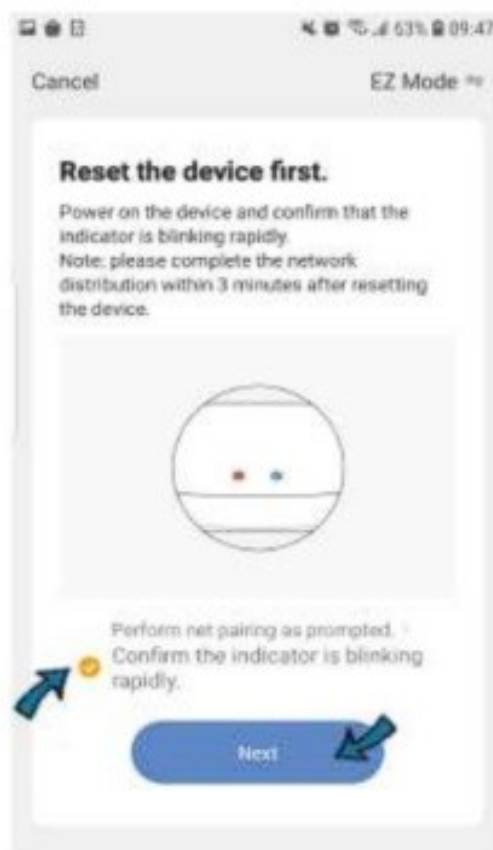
63% 09:47

Cancel

EZ Mode

Reset the device first.

Power on the device and confirm that the indicator is blinking rapidly.
Note: please complete the network distribution within 3 minutes after resetting the device.

Perform net pairing as prompted. >

Confirm the indicator is blinking rapidly.

Next